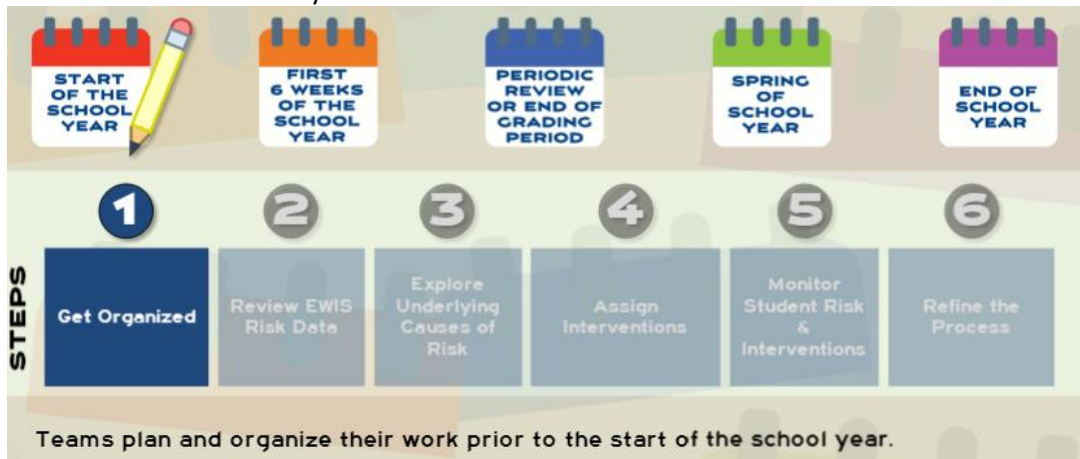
START OF THE SCHOOL YEAR

FIRST 6 WEEKS OF THE SCHOOL YEAR

PERIODIC REVIEW OR END OF GRADING PERIOD

SPRING OF SCHOOL YEAR

END OF SCHOOL YEAR

STEPS

1
Get Organized

2
Review EWIS Risk Data

3
Explore Underlying Causes of Risk

4
Assign Interventions

5
Monitor Student Risk & Interventions

6
Refine the Process

Teams plan and organize their work prior to the start of the school year.